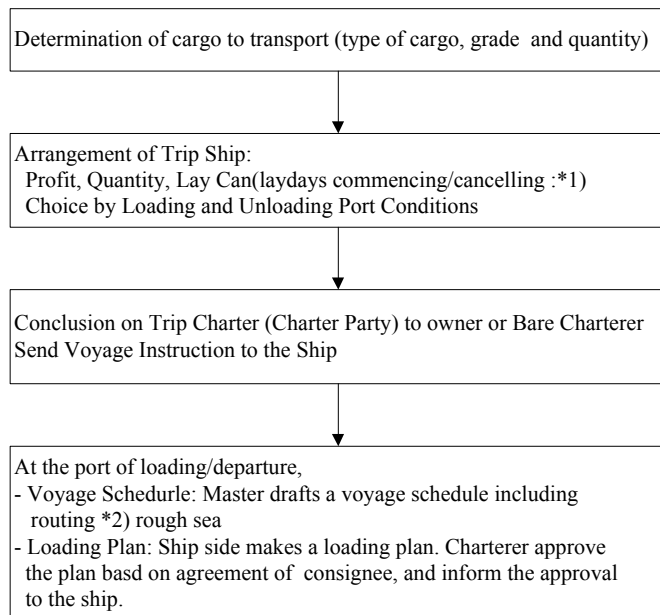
Determination of cargo to transport (type of cargo, grade and quantity)

Arrangement of Trip Ship:
Profit, Quantity, Lay Can(laydays commencing/cancelling :*1)
Choice by Loading and Unloading Port Conditions

Conclusion on Trip Charter (Charter Party) to owner or Bare Charterer
Send Voyage Instruction to the Ship

At the port of loading/departure,
- Voyage Schedurle: Master drafts a voyage schedule including routing *2) rough sea
- Loading Plan: Ship side makes a loading plan. Charterer approve the plan basd on agreement of consignee, and inform the approval to the ship.